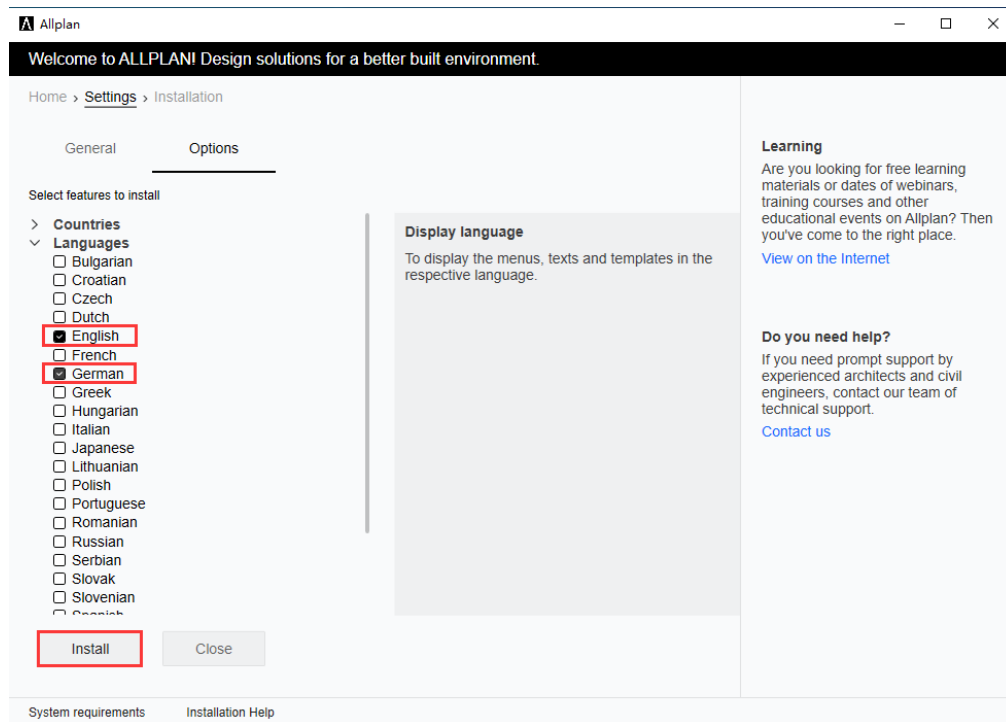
Allplan

Welcome to ALLPLAN! Design solutions for a better built environment.

Home › Settings › Installation

General

Options

Select features to install

Countries

Languages

Bulgarian

Croatian

Czech

Dutch

English

French

German

Greek

Hungarian

Italian

Japanese

Lithuanian

Polish

Portuguese

Romanian

Russian

Serbian

Slovak

Slovenian

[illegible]

Display language

To display the menus, texts and templates in the respective language.

Learning

Are you looking for free learning materials or dates of webinars, training courses and other educational events on Allplan? Then you've come to the right place.

View on the Internet

Do you need help?

If you need prompt support by experienced architects and civil engineers, contact our team of technical support.

Contact us

Install

Close

System requirements

Installation Help